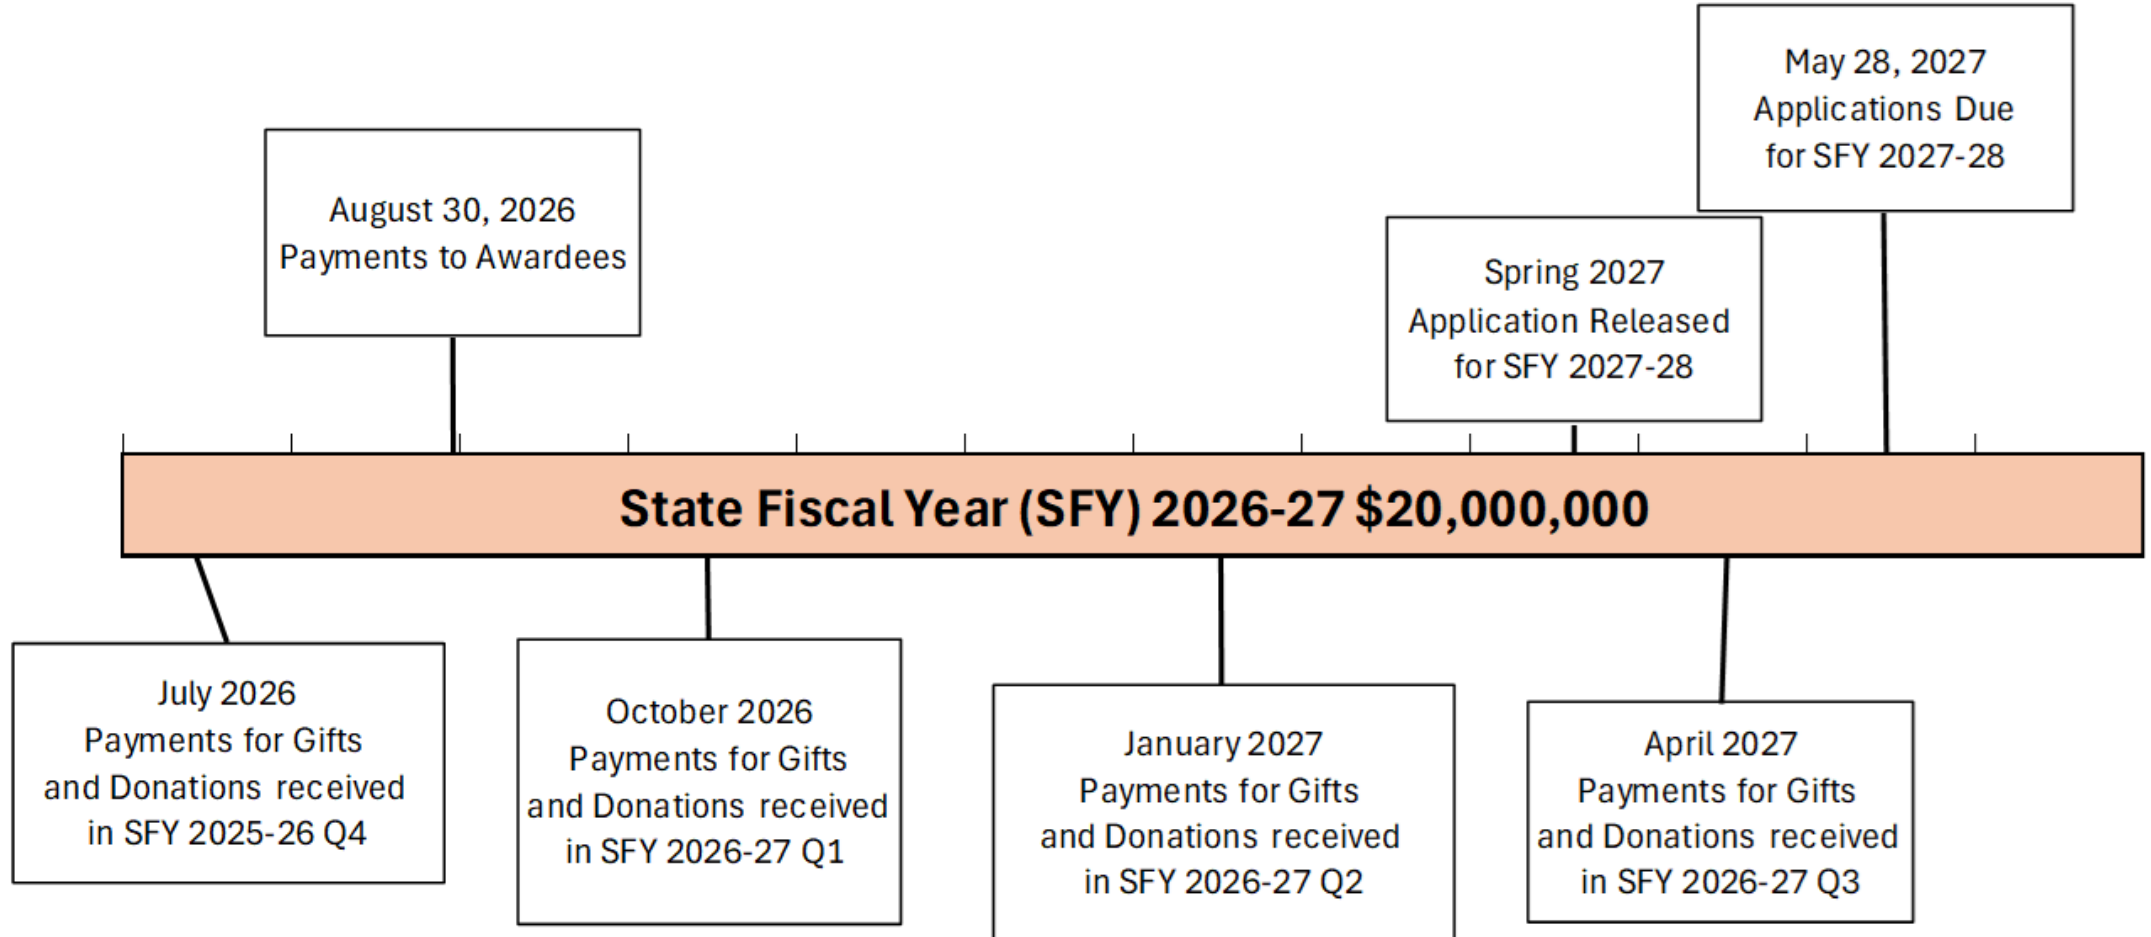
May 28, 2027
Applications Due
for SFY 2027-28

August 30, 2026
Payments to Awardees

Spring 2027
Application Released
for SFY 2027-28

State Fiscal Year (SFY) 2026-27 $20,000,000

July 2026
Payments for Gifts
and Donations received
in SFY 2025-26 Q4

October 2026
Payments for Gifts
and Donations received
in SFY 2026-27 Q1

January 2027
Payments for Gifts
and Donations received
in SFY 2026-27 Q2

April 2027
Payments for Gifts
and Donations received
in SFY 2026-27 Q3